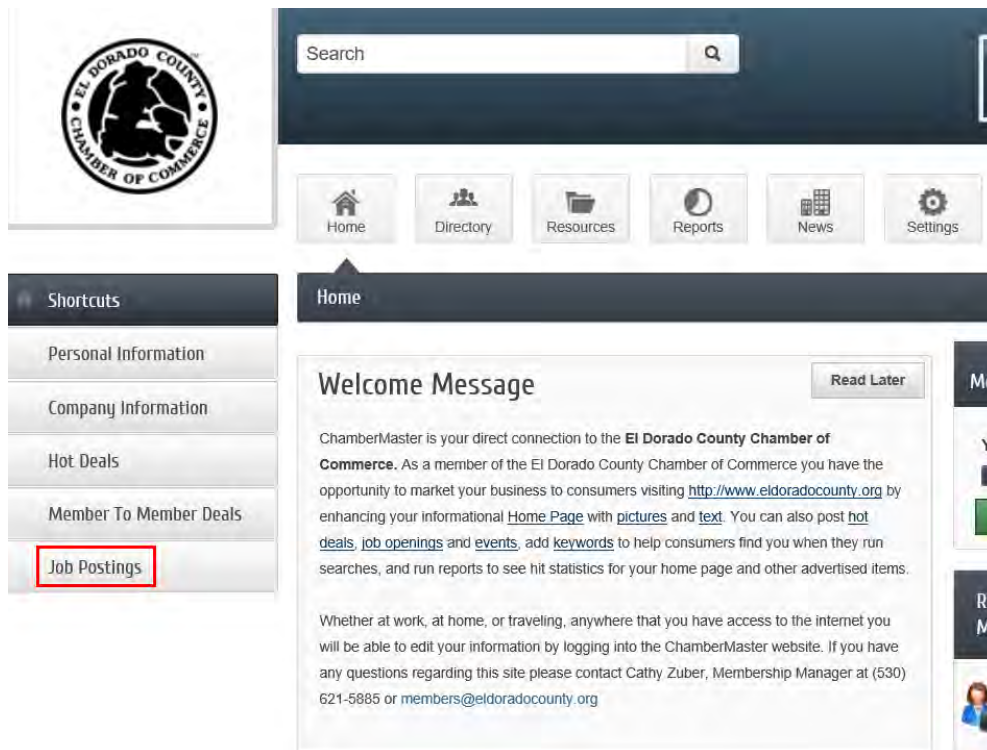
EL DORADO COUNTY CHAMBER OF COMMERCE

Search

Home
Directory
Resources
Reports
News
Settings

Shortcuts
Personal Information
Company Information
Hot Deals
Member To Member Deals
Job Postings

Home

Welcome Message

Read Later

ChamberMaster is your direct connection to the **El Dorado County Chamber of Commerce.** As a member of the El Dorado County Chamber of Commerce you have the opportunity to market your business to consumers visiting http://www.eldoradocounty.org by enhancing your informational Home Page with pictures and text. You can also post hot deals, job openings and events, add keywords to help consumers find you when they run searches, and run reports to see hit statistics for your home page and other advertised items.

Whether at work, at home, or traveling, anywhere that you have access to the internet you will be able to edit your information by logging into the ChamberMaster website. If you have any questions regarding this site please contact Cathy Zuber, Membership Manager at (530) 621-5885 or members@eldoradocounty.org

M

Y

R
M